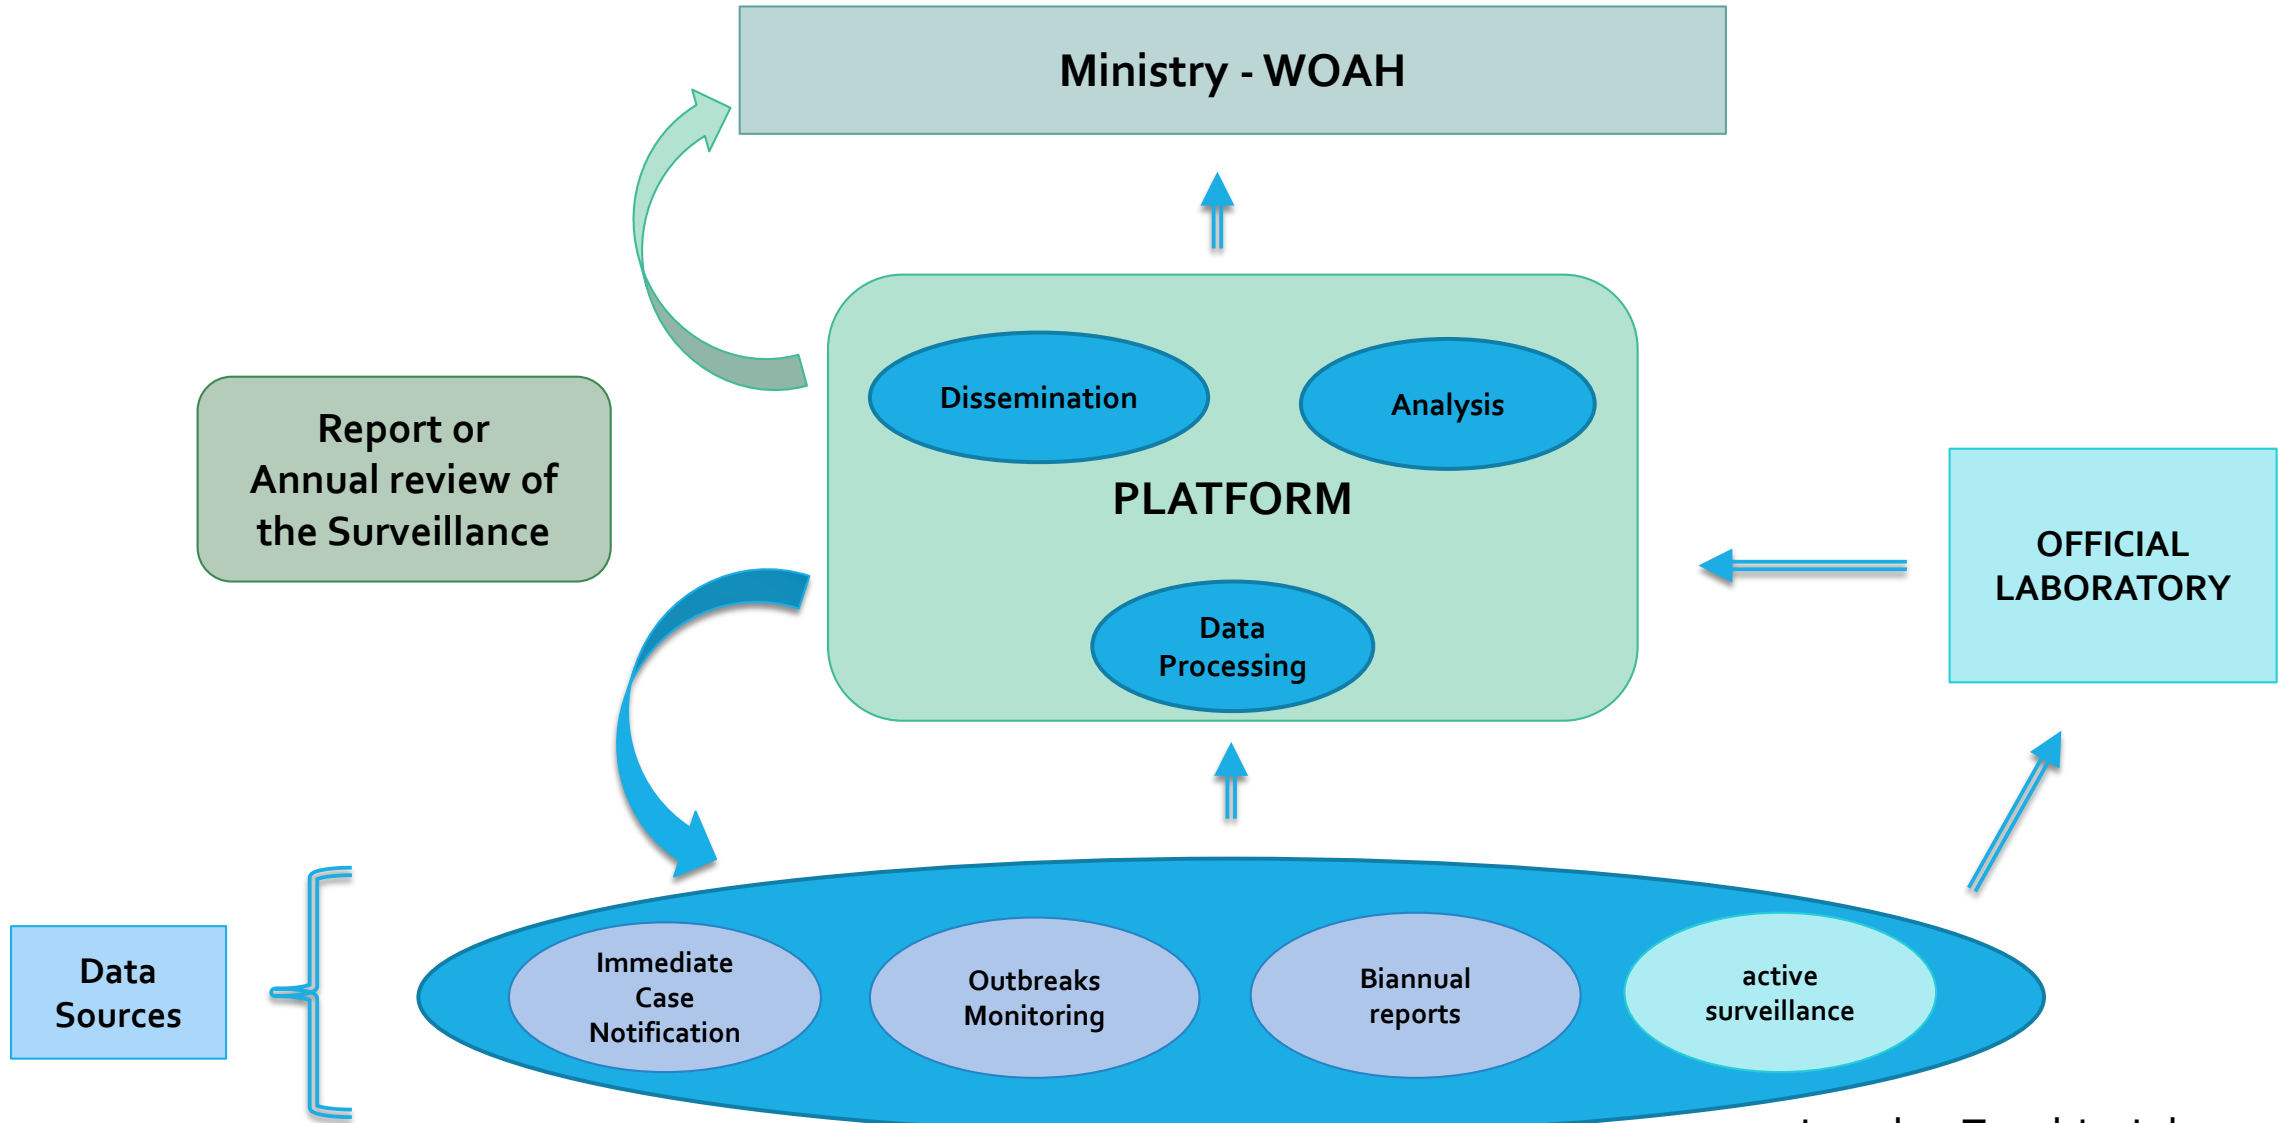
Ministry - WOAH

Report or Annual review of the Surveillance

Dissemination

Analysis

PLATFORM

Data Processing

OFFICIAL LABORATORY

Data Sources

Immediate Case Notification

Outbreaks Monitoring

Biannual reports

active surveillance

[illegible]